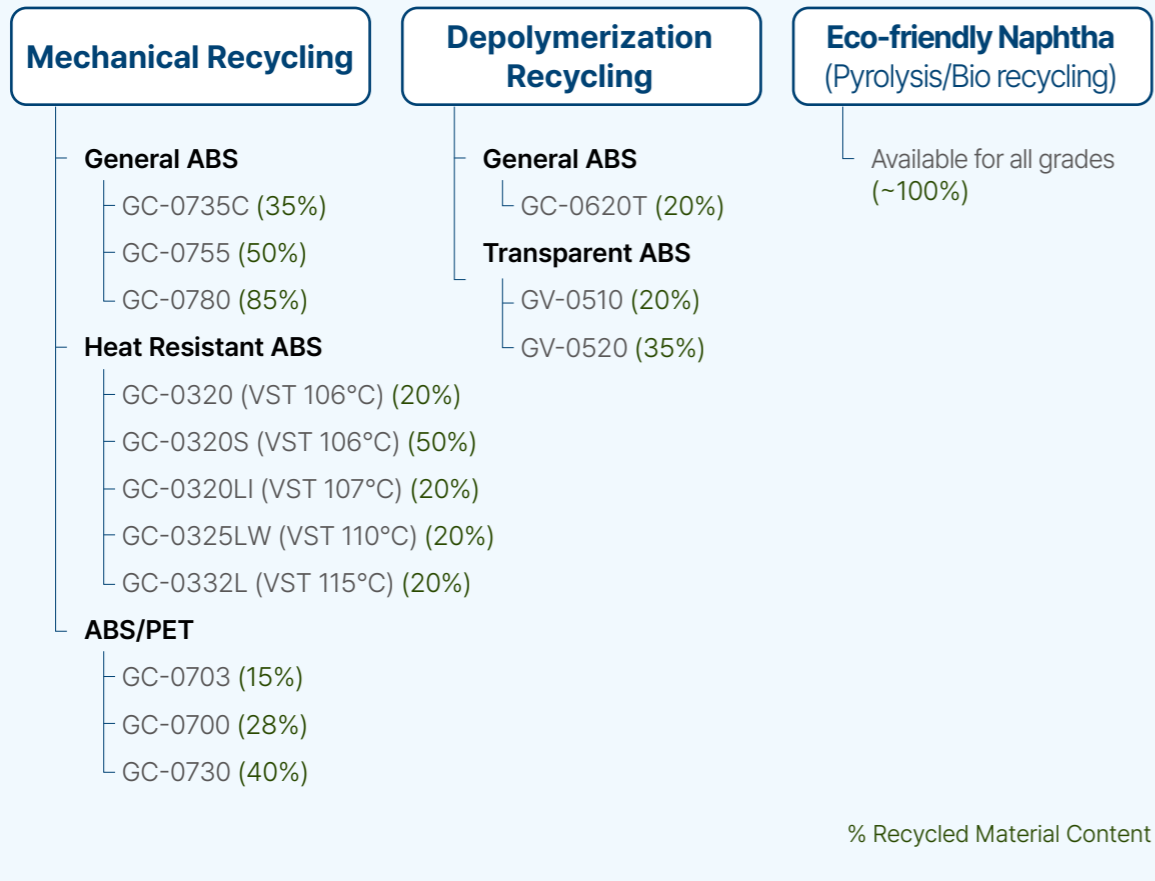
Mechanical Recycling

General ABS
GC-0735C (35%)
GC-0755 (50%)
GC-0780 (85%)

Heat Resistant ABS
GC-0320 (VST 106°C) (20%)
GC-0320S (VST 106°C) (50%)
GC-0320LI (VST 107°C) (20%)
GC-0325LW (VST 110°C) (20%)
GC-0332L (VST 115°C) (20%)

ABS/PET
GC-0703 (15%)
GC-0700 (28%)
GC-0730 (40%)

Depolymerization Recycling

General ABS
GC-0620T (20%)

Transparent ABS
GV-0510 (20%)
GV-0520 (35%)

Eco-friendly Naphtha (Pyrolysis/Bio recycling)

Available for all grades (~100%)

% Recycled Material Content